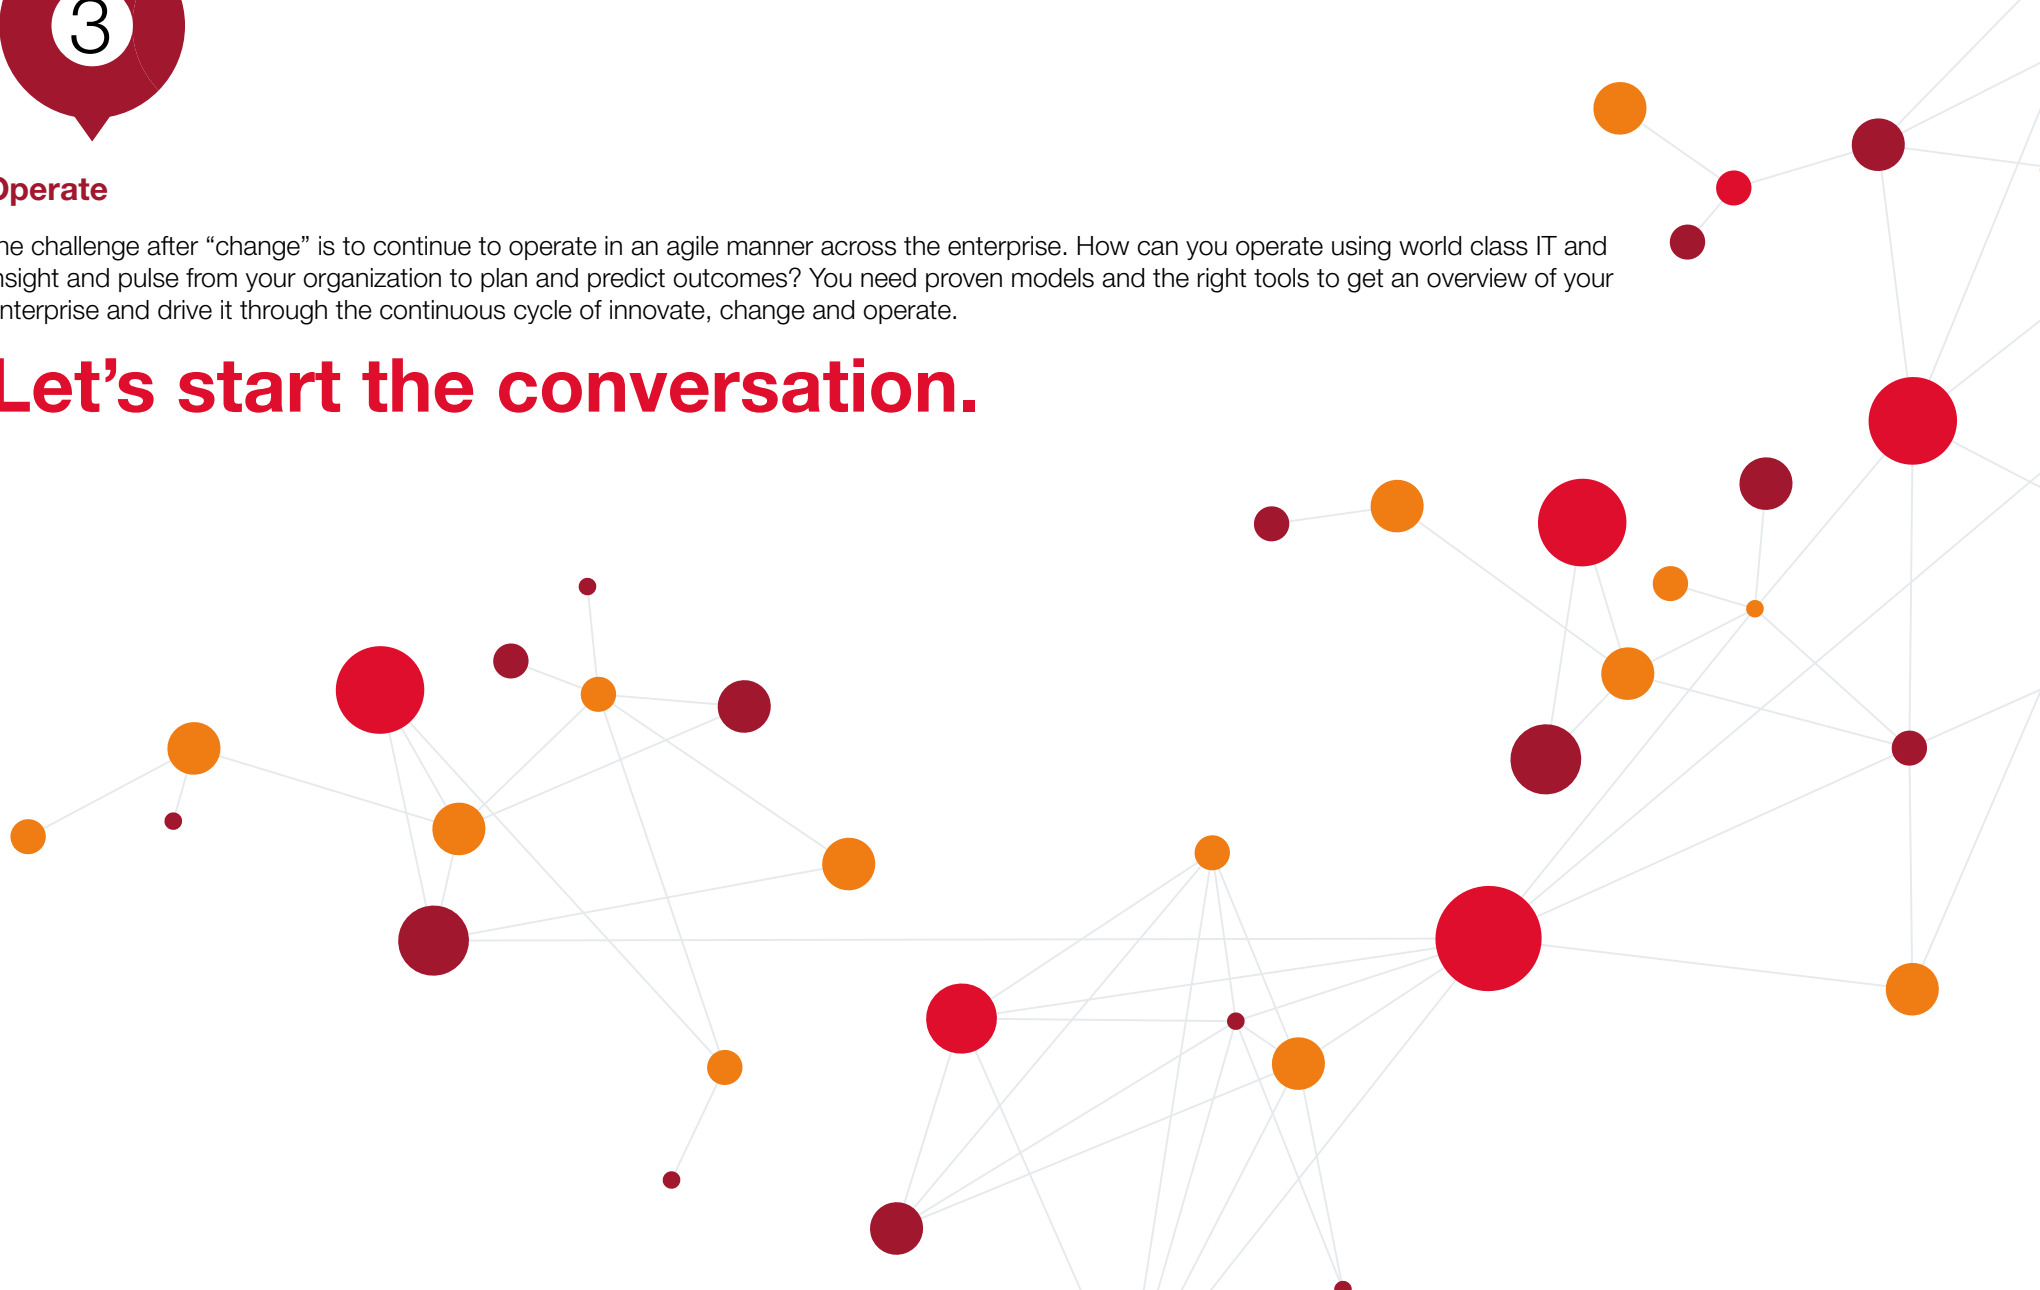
3

Operate

he challenge after “change” is to continue to operate in an agile manner across the enterprise. How can you operate using world class IT and nsight and pulse from your organization to plan and predict outcomes? You need proven models and the right tools to get an overview of your nterprise and drive it through the continuous cycle of innovate, change and operate.

Let’s start the conversation.